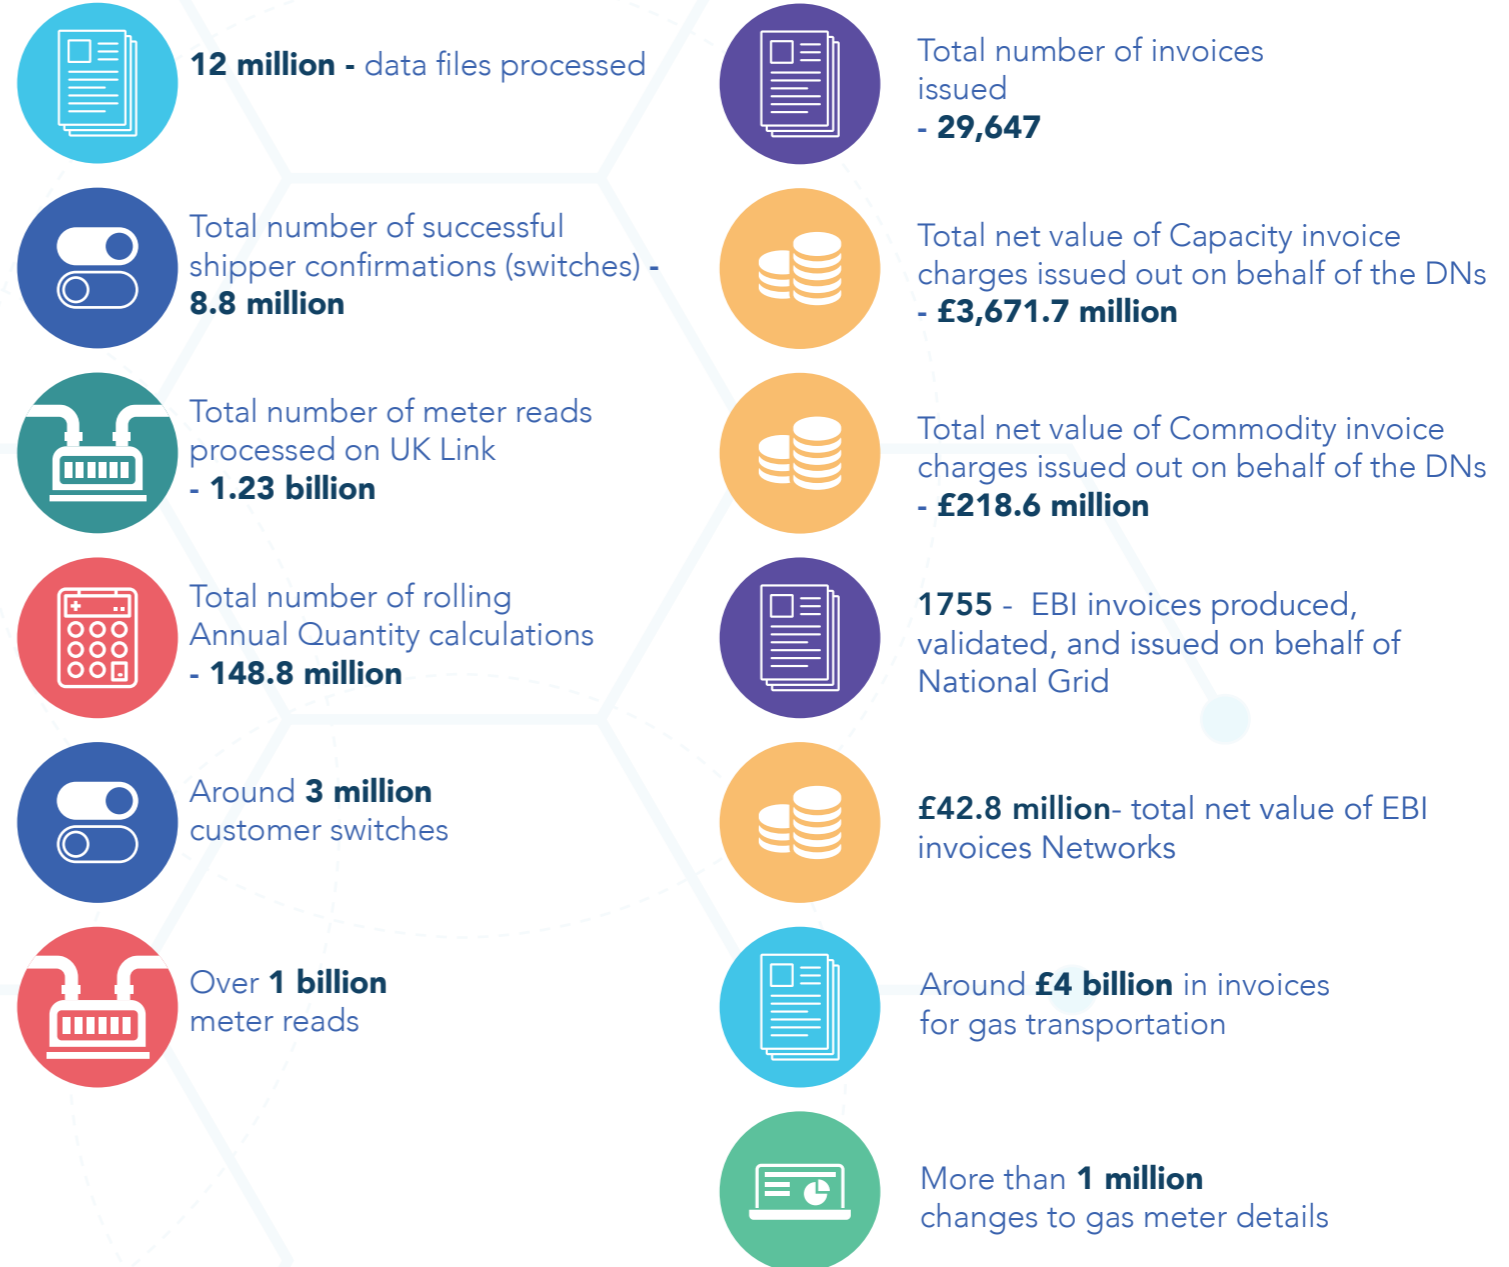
12 million - data files processed

Total number of successful shipper confirmations (switches) - 8.8 million

Total number of meter reads processed on UK Link - 1.23 billion

Total number of rolling Annual Quantity calculations - 148.8 million

Around 3 million customer switches

Over 1 billion meter reads

Total number of invoices issued - 29,647

Total net value of Capacity invoice charges issued out on behalf of the DNs - £3,671.7 million

Total net value of Commodity invoice charges issued out on behalf of the DNs - £218.6 million

1755 - EBI invoices produced, validated, and issued on behalf of National Grid

£42.8 million- total net value of EBI invoices Networks

Around £4 billion in invoices for gas transportation

More than 1 million changes to gas meter details